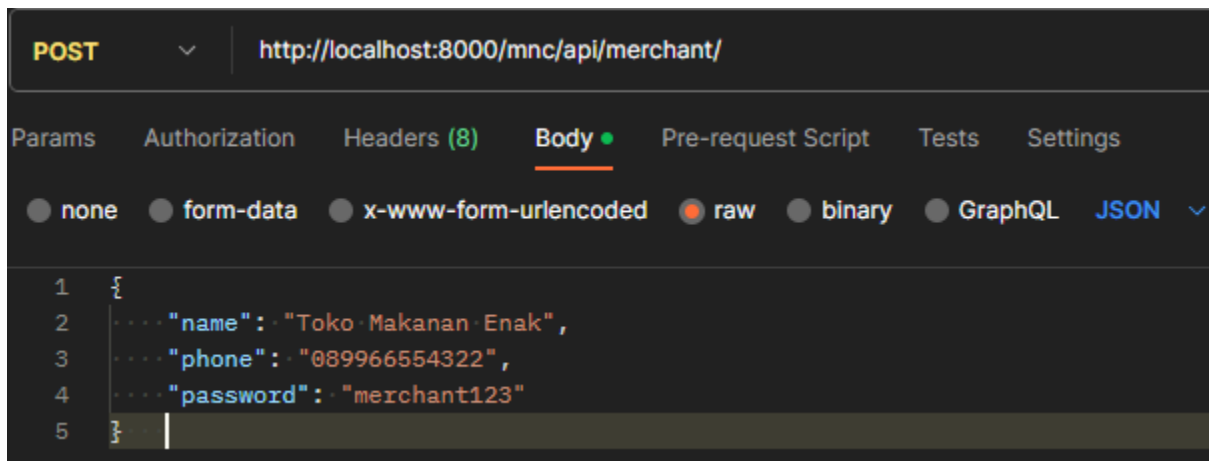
POST http://localhost:8000/mnc/api/merchant/

Params Authorization Headers (8) Body Pre-request Script Tests Settings

none form-data x-www-form-urlencoded raw binary GraphQL JSON

1 {
2 "name": "Toko Makanan Enak",
3 "phone": "089966554322",
4 "password": "merchant123"
5 }